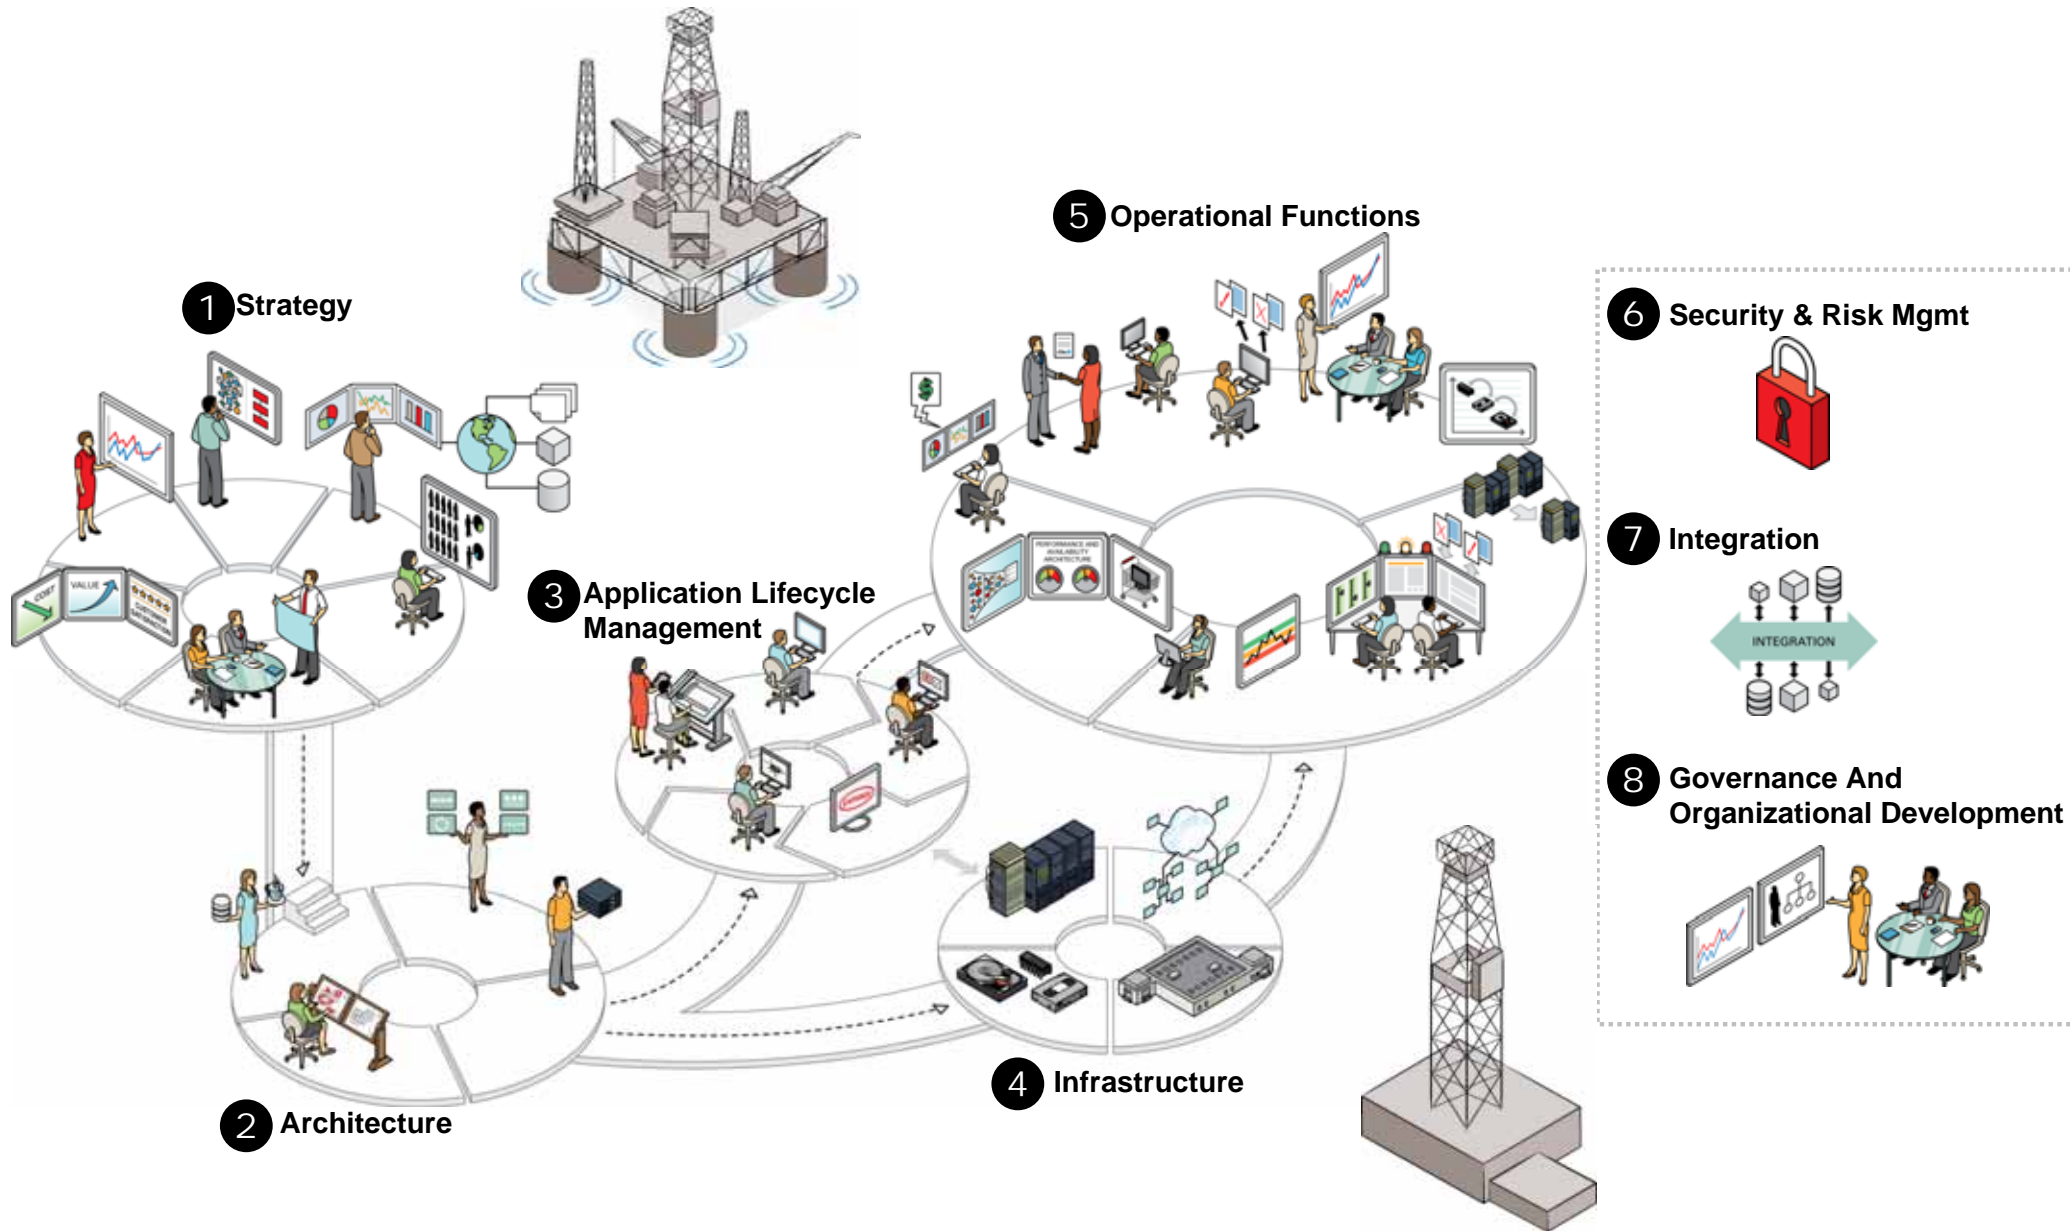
1 Strategy

COST

VALUE

5 Operational Functions

PERFORMANCE AND AVAILABILITY ARCHITECTURE

3 Application Lifecycle Management

6 Security & Risk Mgmt

7 Integration

INTEGRATION

8 Governance And Organizational Development

4 Infrastructure

2 Architecture